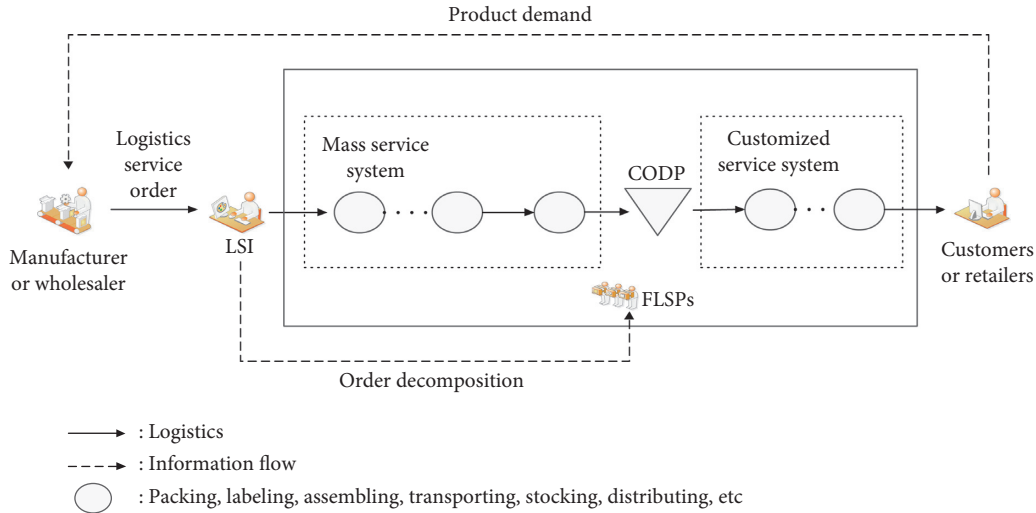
Product demand

Logistics service order

Manufacturer or wholesaler

LSI

Mass service system

CODP

Customized service system

Customers or retailers

FLSPs

Order decomposition

: Logistics

: Information flow

: Packing, labeling, assembling, transporting, stocking, distributing, etc